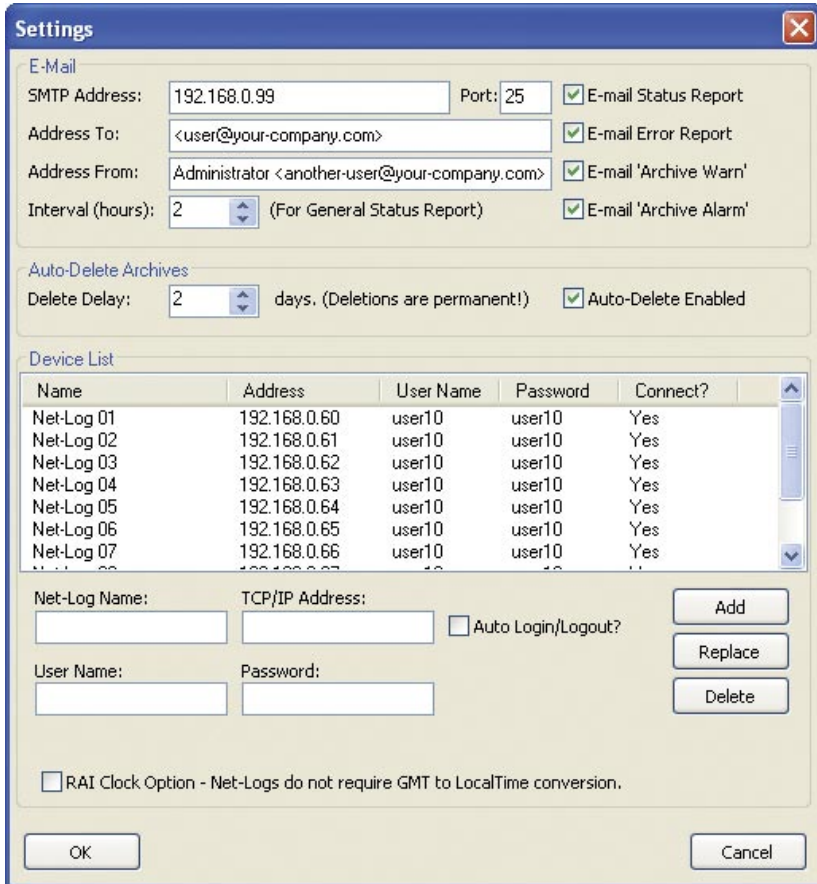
Settings

E-Mail

SMTP Address: 192.168.0.99 Port: 25

E-mail Status Report

Address To: <user@your-company.com>

E-mail Error Report

Address From: Administrator <another-user@your-company.com>

E-mail 'Archive Warn'

Interval (hours): 2 (For General Status Report)

E-mail 'Archive Alarm'

Auto-Delete Archives

Delete Delay: 2 days. (Deletions are permanent!)

Auto-Delete Enabled

Device List

| Name | Address | User Name | Password | Connect? |
|---|---|---|---|---|
| Net-Log 01 | 192.168.0.60 | user10 | user10 | Yes |
| Net-Log 02 | 192.168.0.61 | user10 | user10 | Yes |
| Net-Log 03 | 192.168.0.62 | user10 | user10 | Yes |
| Net-Log 04 | 192.168.0.63 | user10 | user10 | Yes |
| Net-Log 05 | 192.168.0.64 | user10 | user10 | Yes |
| Net-Log 06 | 192.168.0.65 | user10 | user10 | Yes |
| Net-Log 07 | 192.168.0.66 | user10 | user10 | Yes |
| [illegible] | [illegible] | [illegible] | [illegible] | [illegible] |

Net-Log Name:

TCP/IP Address:

Auto Login/Logout?

Add

Replace

User Name:

Password:

Delete

RAI Clock Option - Net-Logs do not require GMT to LocalTime conversion.

OK

Cancel